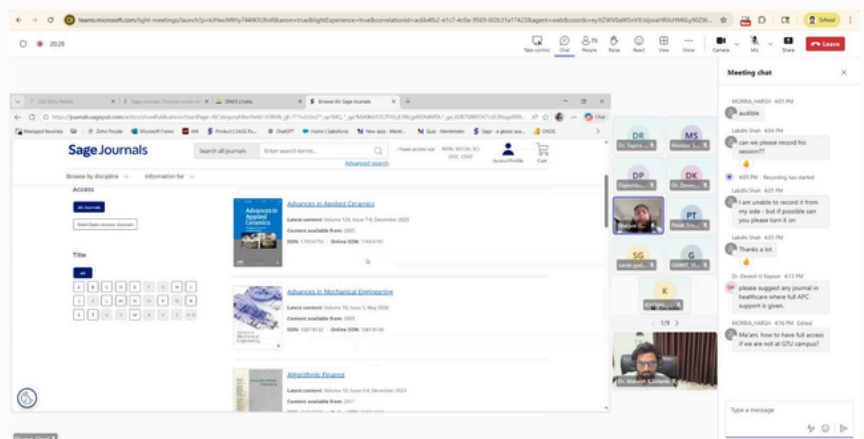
teams.microsoft.com/light-meetings/launch?p=

20:28

Take control Chat People Raise React View More Camera Mic Share Leave

Browse All Sage Journals

https://journals.sagepub.com/action/showPublications

Sage Journals

Search all journals Enter search terms... Advanced search

Browse by discipline Information for

Access

All Journals

Gold Open Access Journals

Title

Advances in Applied Ceramics

Latest content: Volume 124, Issue 7-8, December 2025
Content available from: 2003
ISSN: 1743-6753 Online ISSN: 1743-6761

Advances in Mechanical Engineering

Latest content: Volume 18, Issue 3, May 2026
Content available from: 2009
ISSN: 1687-8132 Online ISSN: 1687-8140

Algorithmic Finance

Latest content: Volume 10, Issue 3-4, December 2023
Content available from: 2011

DR Dr. Sagma...
MS
DP
DK
PT
SG
G
K

1/9

Dr. Mahim...

Meeting chat

MORBIA_HARSH 4:01 PM
audible

Labdhi Shah 4:04 PM
can we please record his session??

4:05 PM Recording has started

Labdhi Shah 4:05 PM
I am unable to record it from my side - but if possible can you please turn it on

Labdhi Shah 4:05 PM
Thanks a lot

Dr. Devesh U Kapoor 4:13 PM
please suggest any journal in healthcare where full APC support is given.

MORBIA_HARSH 4:16 PM
Ma'am, how to have full access if we are not at GTU campus?

Type a message